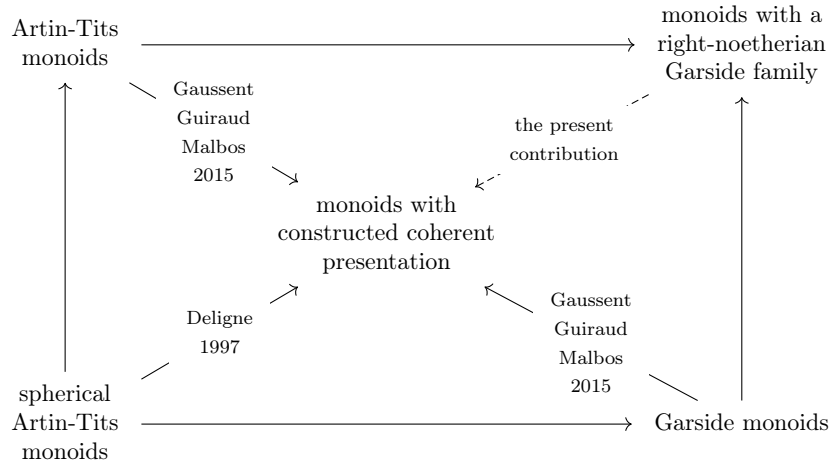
Artin-Tits monoids

monoids with a right-noetherian Garside family

Gaussent Guiraud Malbos 2015

the present contribution

monoids with constructed coherent presentation

Deligne 1997

Gaussent Guiraud Malbos 2015

spherical Artin-Tits monoids

Garside monoids